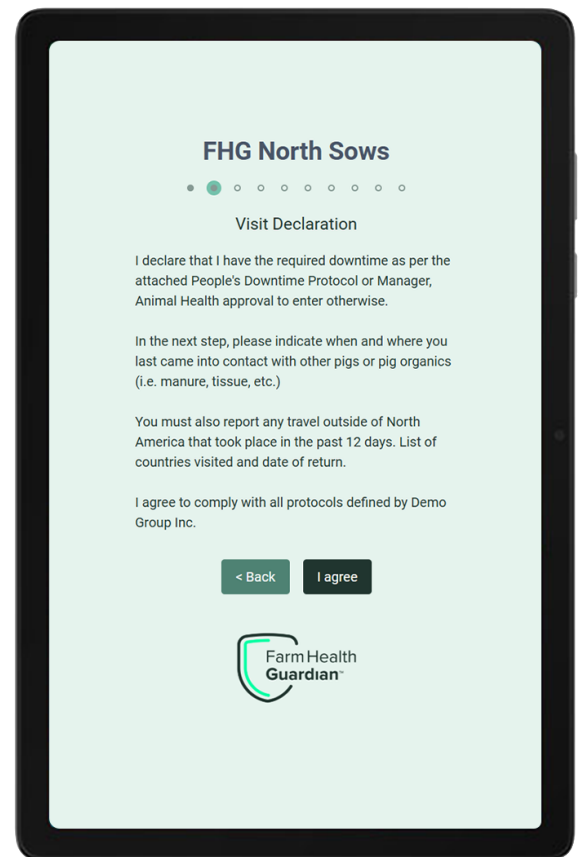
FHG North Sows

Visit Declaration

I declare that I have the required downtime as per the attached People's Downtime Protocol or Manager, Animal Health approval to enter otherwise.

In the next step, please indicate when and where you last came into contact with other pigs or pig organics (i.e. manure, tissue, etc.)

You must also report any travel outside of North America that took place in the past 12 days. List of countries visited and date of return.

I agree to comply with all protocols defined by Demo Group Inc.

< Back

I agree

Farm Health
Guardian™